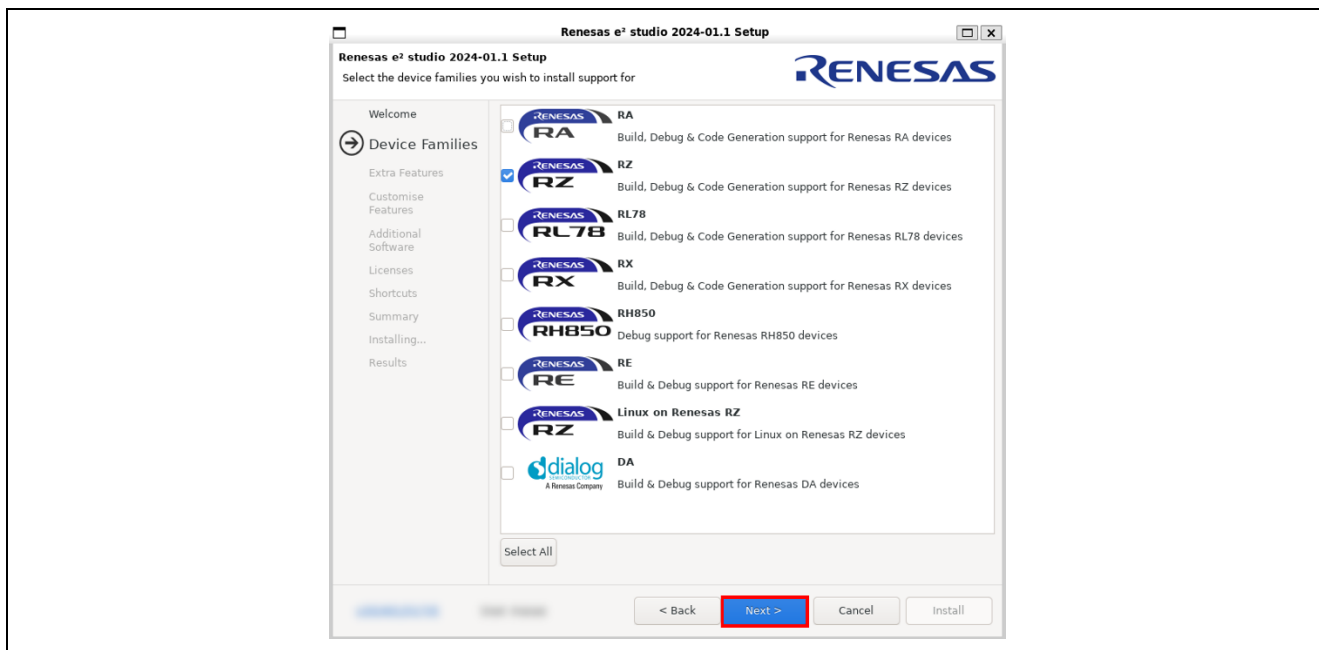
Renesas e² studio 2024-01.1 Setup

Renesas e² studio 2024-01.1 Setup
Select the device families you wish to install support for

RENESAS

Welcome
Device Families
Extra Features
Customise Features
Additional Software
Licenses
Shortcuts
Summary
Installing...
Results

RENESAS RA
RA
Build, Debug & Code Generation support for Renesas RA devices

RENESAS RZ
RZ
Build, Debug & Code Generation support for Renesas RZ devices

RENESAS RL78
RL78
Build, Debug & Code Generation support for Renesas RL78 devices

RENESAS RX
RX
Build, Debug & Code Generation support for Renesas RX devices

RENESAS RH850
RH850
Debug support for Renesas RH850 devices

RENESAS RE
RE
Build & Debug support for Renesas RE devices

RENESAS RZ
Linux on Renesas RZ
Build & Debug support for Linux on Renesas RZ devices

dialog SEMICONDUCTOR A Renesas Company
DA
Build & Debug support for Renesas DA devices

Select All

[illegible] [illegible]

< Back
Next >
Cancel
Install